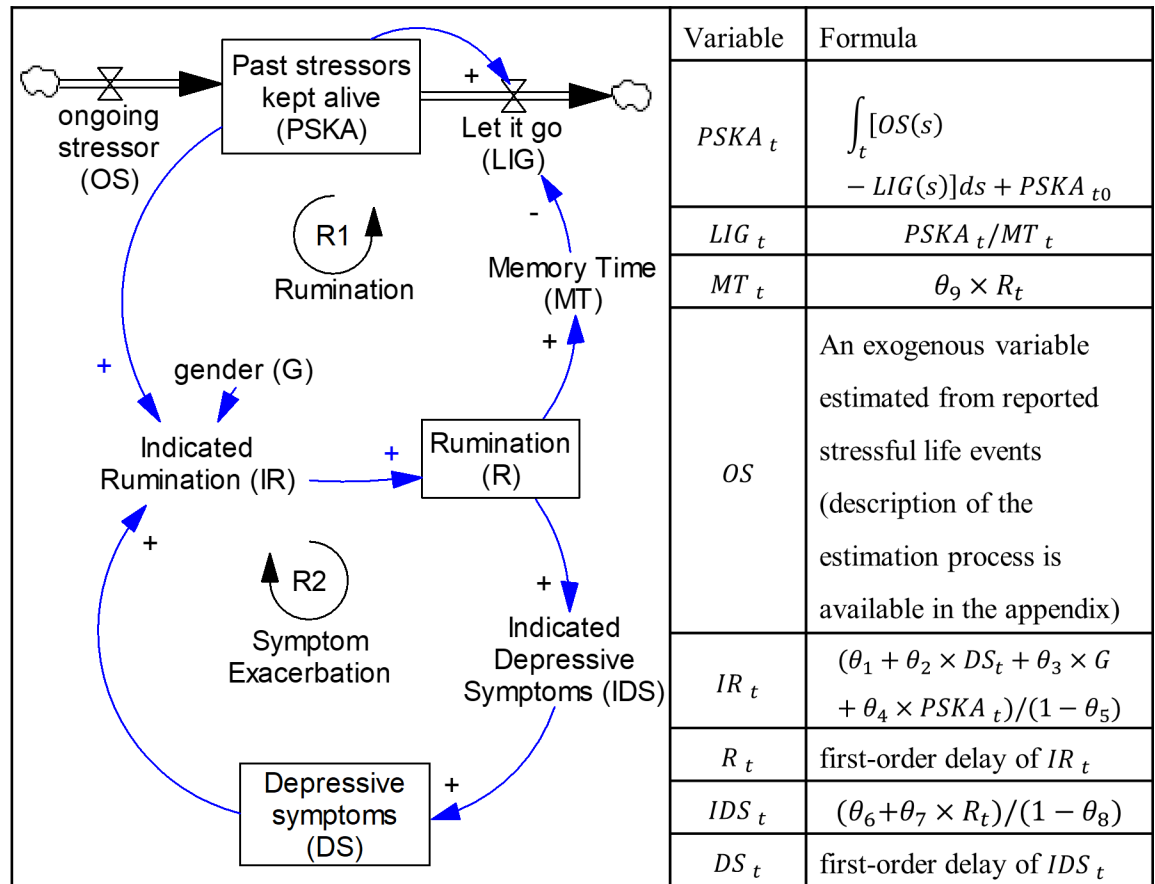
Past stressors kept alive (PSKA)

ongoing stressor (OS)

+

Let it go (LIG)

R1

Rumination

-

Memory Time (MT)

+

+

gender (G)

Indicated Rumination (IR)

+

Rumination (R)

+

R2

Symptom Exacerbation

+

Indicated Depressive Symptoms (IDS)

Depressive symptoms (DS)

+

| Variable | Formula |
|---|---|
| $PSKA_t$ | $\int_t [OS(s) - LIG(s)]ds + PSKA_{t0}$ |
| $LIG_t$ | $PSKA_t/MT_t$ |
| $MT_t$ | $\theta_9 \times R_t$ |
| $OS$ | An exogenous variable estimated from reported stressful life events (description of the estimation process is available in the appendix) |
| $IR_t$ | $(\theta_1 + \theta_2 \times DS_t + \theta_3 \times G + \theta_4 \times PSKA_t)/(1-\theta_5)$ |
| $R_t$ | first-order delay of $IR_t$ |
| $IDS_t$ | $(\theta_6+\theta_7 \times R_t)/(1-\theta_8)$ |
| $DS_t$ | first-order delay of $IDS_t$ |